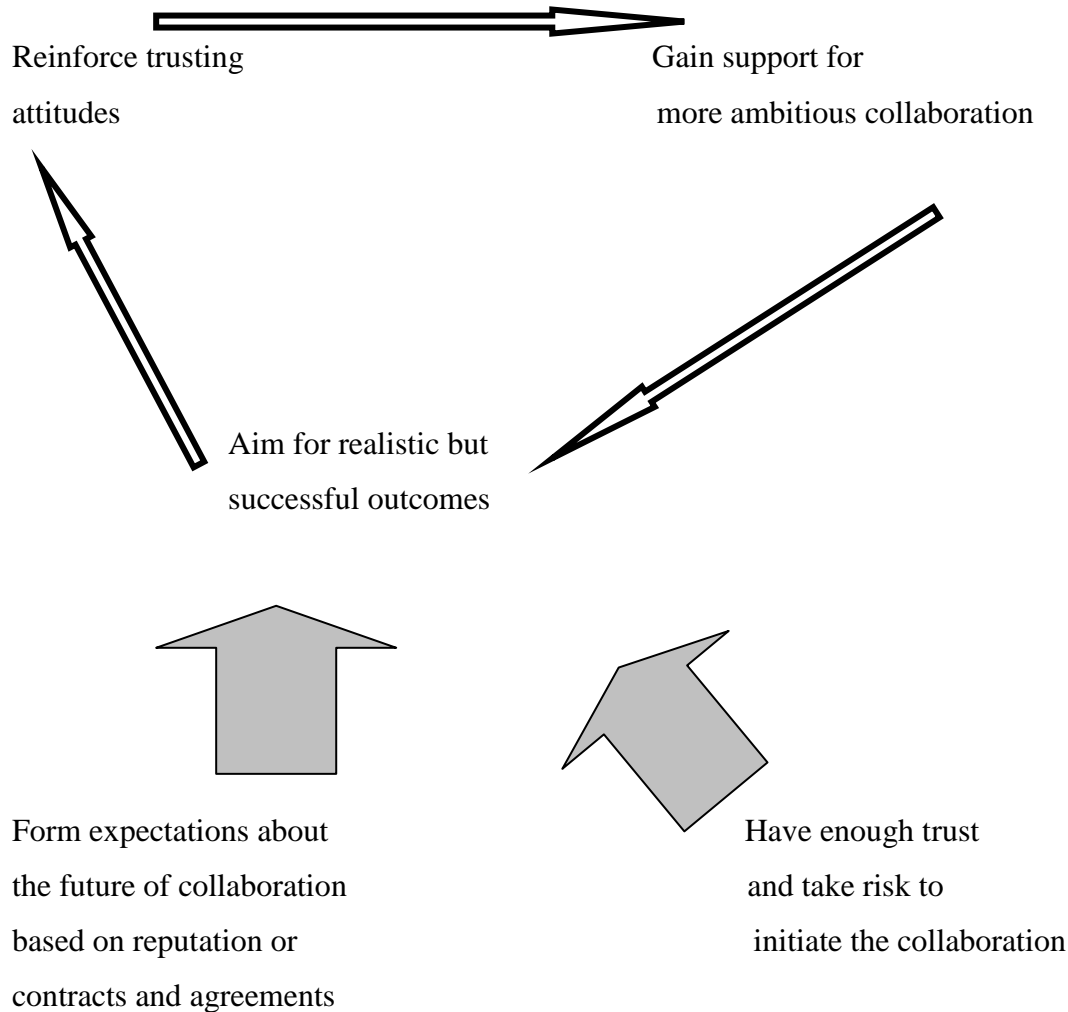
Reinforce trusting attitudes

Gain support for more ambitious collaboration

Aim for realistic but successful outcomes

Form expectations about the future of collaboration based on reputation or contracts and agreements

Have enough trust and take risk to initiate the collaboration